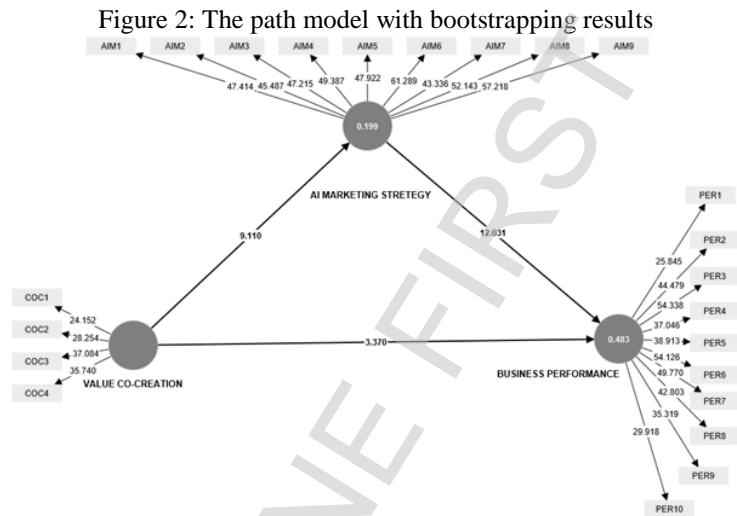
Figure 2: The path model with bootstrapping results

AIM1 AIM2 AIM3 AIM4 AIM5 AIM6 AIM7 AIM8 AIM9

47.414 45.487 47.215 49.387 47.922 61.289 43.336 52.143 57.218

0.199

AI MARKETING STRETEGY

9.110

12.031

PER1 PER2 PER3 PER4 PER5 PER6 PER7 PER8 PER9 PER10

25.845 44.479 54.338 37.046 38.913 54.126 49.770 42.803 35.319 29.918

COC1 COC2 COC3 COC4

24.152 28.254 37.084 35.740

VALUE CO-CREATION

3.370

0.483

BUSINESS PERFORMANCE

ONLINE FIRST